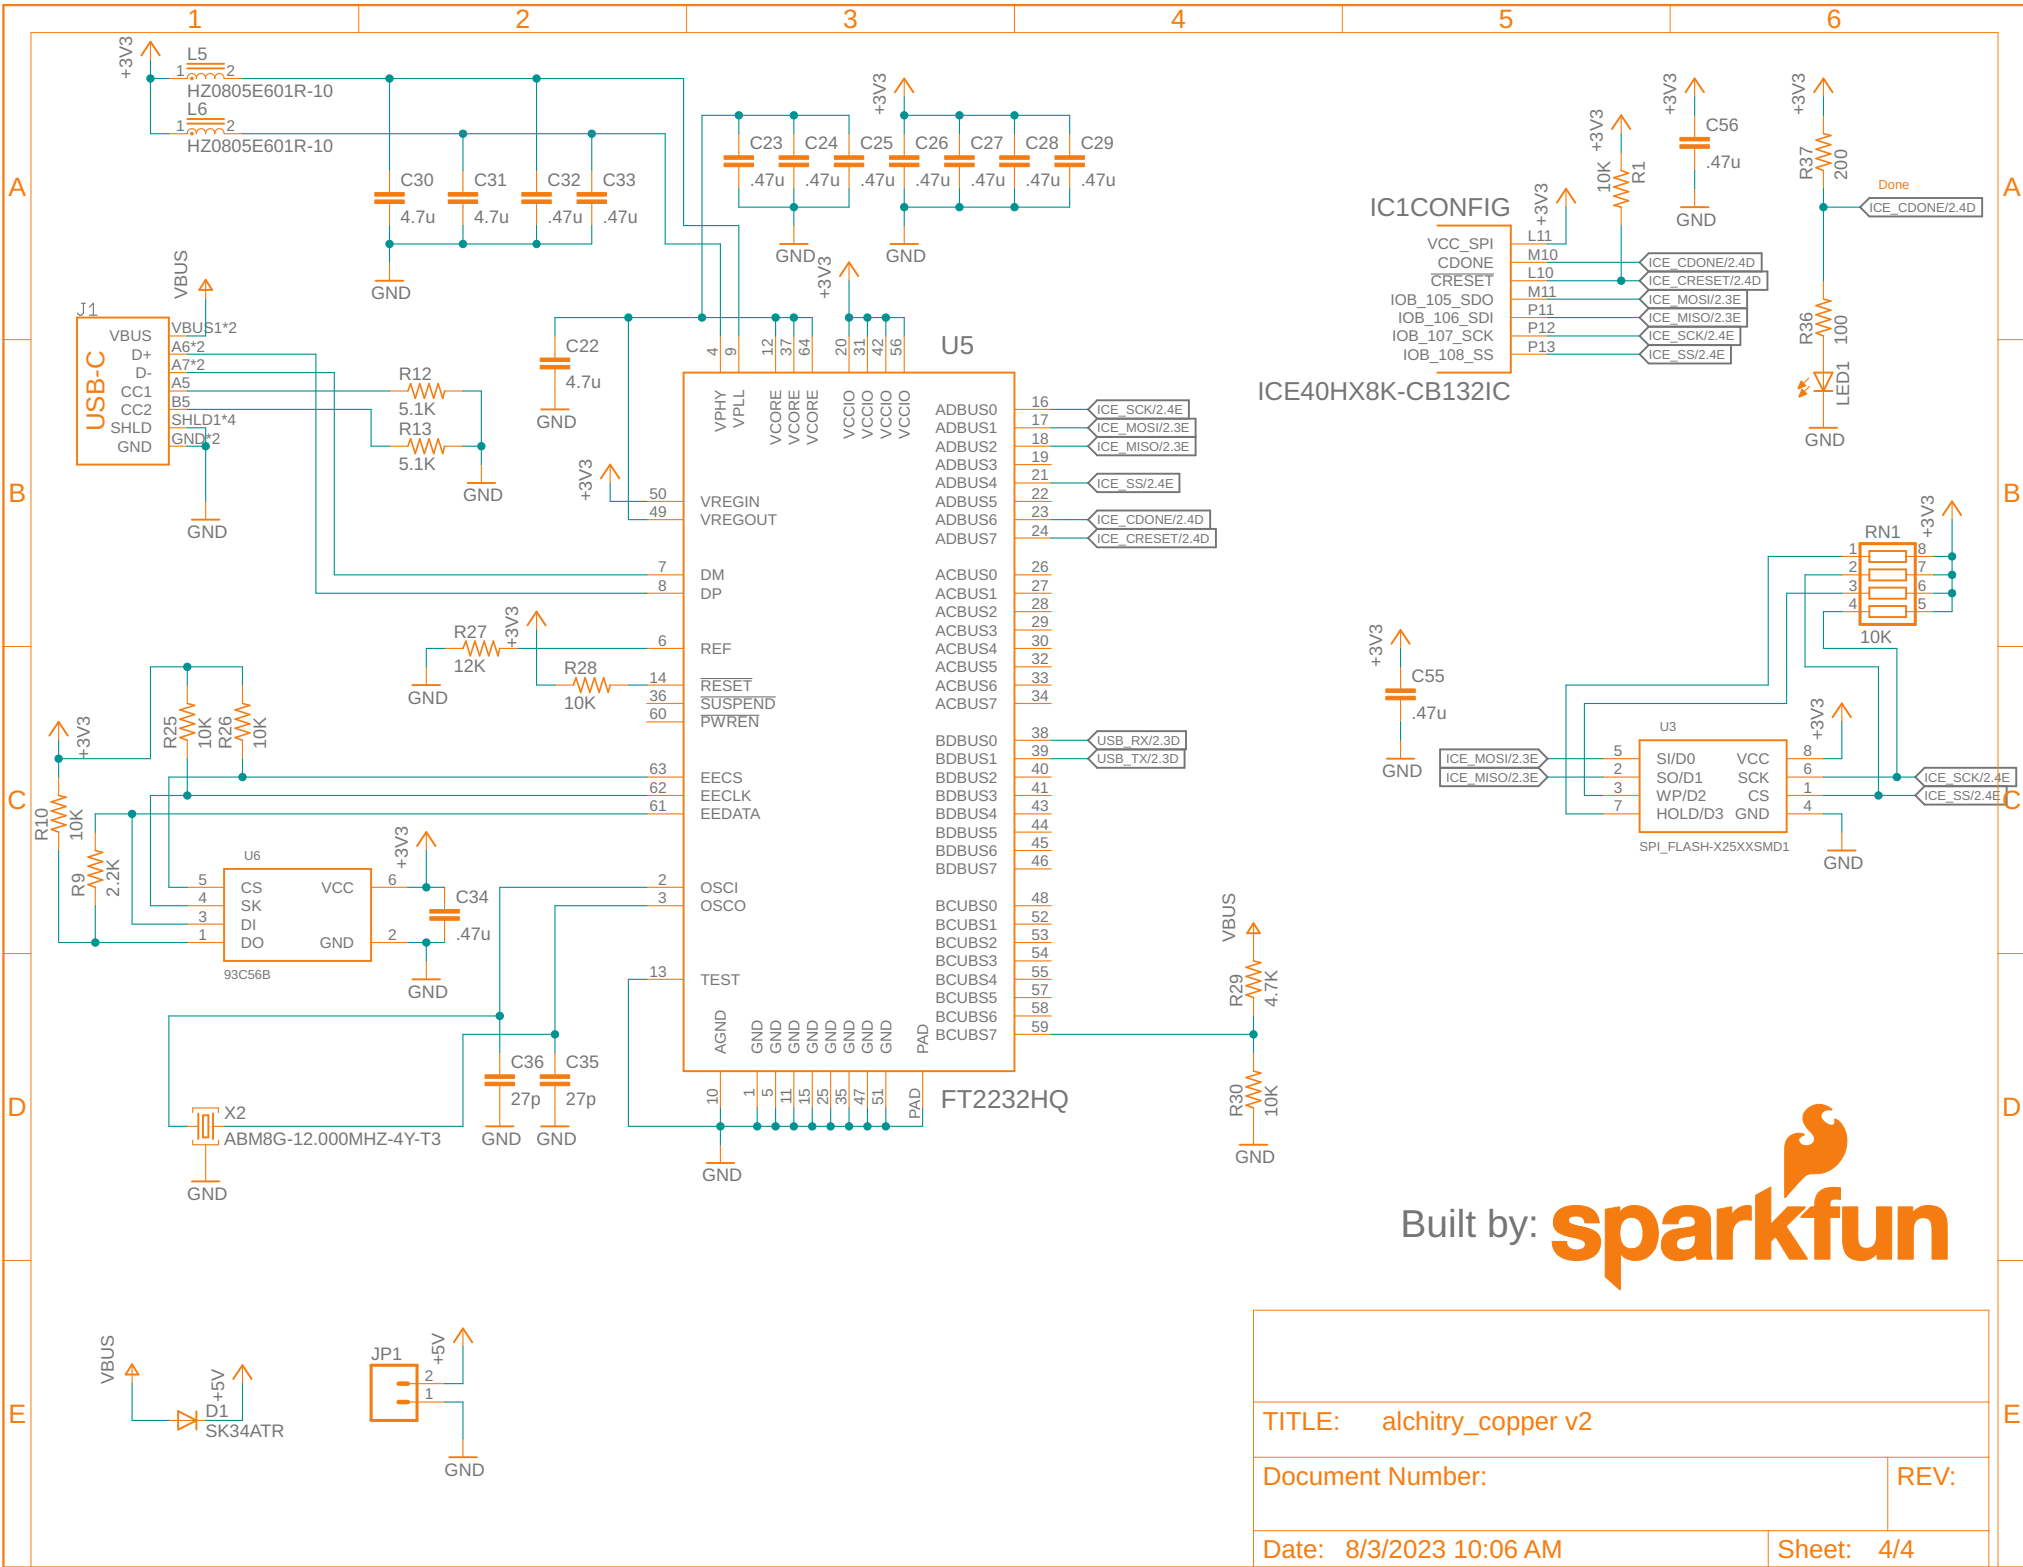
1 2 3 4 5 6

A B C D E

+3V3
L5
1 2
HZ0805E601R-10
L6
1 2
HZ0805E601R-10

C30 4.7u
C31 4.7u
C32 .47u
C33 .47u
GND

+3V3
C23 .47u
C24 .47u
C25 .47u
C26 .47u
C27 .47u
C28 .47u
C29 .47u
GND
GND

+3V3
+3V3
10K R1
+3V3
C56 .47u
GND

+3V3
R37 200
Done
ICE_CDONE/2.4D
R36 100
LED1
GND

IC1CONFIG
VCC_SPI L11
CDONE M10
CRESET L10
IOB_105_SDO M11
IOB_106_SDI P11
IOB_107_SCK P12
IOB_108_SS P13
ICE40HX8K-CB132IC
ICE_CDONE/2.4D
ICE_CRESET/2.4D
ICE_MOSI/2.3E
ICE_MISO/2.3E
ICE_SCK/2.4E
ICE_SS/2.4E

VBUS
J1
USB-C
VBUS VBUS1*2
D+ A6*2
D- A7*2
CC1 A5
CC2 B5
SHLD SHLD1*4
GND GND*2
GND
R12 5.1K
R13 5.1K
GND

C22 4.7u
GND
+3V3

U5
4 9 12 37 64 20 31 42 56
VPHY VPLL VCORE VCORE VCORE VCCIO VCCIO VCCIO VCCIO
+3V3
50 VREGIN
49 VREGOUT
7 DM
8 DP
6 REF
14 RESET
36 SUSPEND
60 PWREN
63 EECS
62 EECLK
61 EEDATA
2 OSCI
3 OSCO
13 TEST
AGND GND GND GND GND GND GND GND GND PAD
10 1 5 11 15 25 35 47 51 PAD
FT2232HQ
GND

ADBUS0 16
ADBUS1 17
ADBUS2 18
ADBUS3 19
ADBUS4 21
ADBUS5 22
ADBUS6 23
ADBUS7 24
ACBUS0 26
ACBUS1 27
ACBUS2 28
ACBUS3 29
ACBUS4 30
ACBUS5 32
ACBUS6 33
ACBUS7 34
BDBUS0 38
BDBUS1 39
BDBUS2 40
BDBUS3 41
BDBUS4 43
BDBUS5 44
BDBUS6 45
BDBUS7 46
BCBUS0 48
BCBUS1 52
BCBUS2 53
BCBUS3 54
BCBUS4 55
BCBUS5 57
BCBUS6 58
BCBUS7 59

ICE_SCK/2.4E
ICE_MOSI/2.3E
ICE_MISO/2.3E
ICE_SS/2.4E
ICE_CDONE/2.4D
ICE_CRESET/2.4D
USB_RX/2.3D
USB_TX/2.3D

R27 12K
+3V3
GND
R28 10K

+3V3
R10 10K
R25 10K
R26 10K
R9 2.2K
U6
5 CS
4 SK
3 DI
1 DO
VCC 6
GND 2
93C56B
+3V3
C34 .47u
GND

C36 27p
C35 27p
GND GND
X2
ABM8G-12.000MHZ-4Y-T3
GND

VBUS
R29 4.7K
R30 10K
GND

+3V3
C55 .47u
GND

RN1
1 8
2 7
3 6
4 5
10K
+3V3

U3
+3V3
ICE_MOSI/2.3E
ICE_MISO/2.3E
5 SI/D0 VCC 8
2 SO/D1 SCK 6
3 WP/D2 CS 1
7 HOLD/D3 GND 4
SPI_FLASH-X25XXSMD1
ICE_SCK/2.4E
ICE_SS/2.4E
GND

Built by: sparkfun

VBUS
+5V
D1
SK34ATR

JP1
+5V
2
1
GND

TITLE: alchitry_copper v2
Document Number:
REV:
Date: 8/3/2023 10:06 AM
Sheet: 4/4